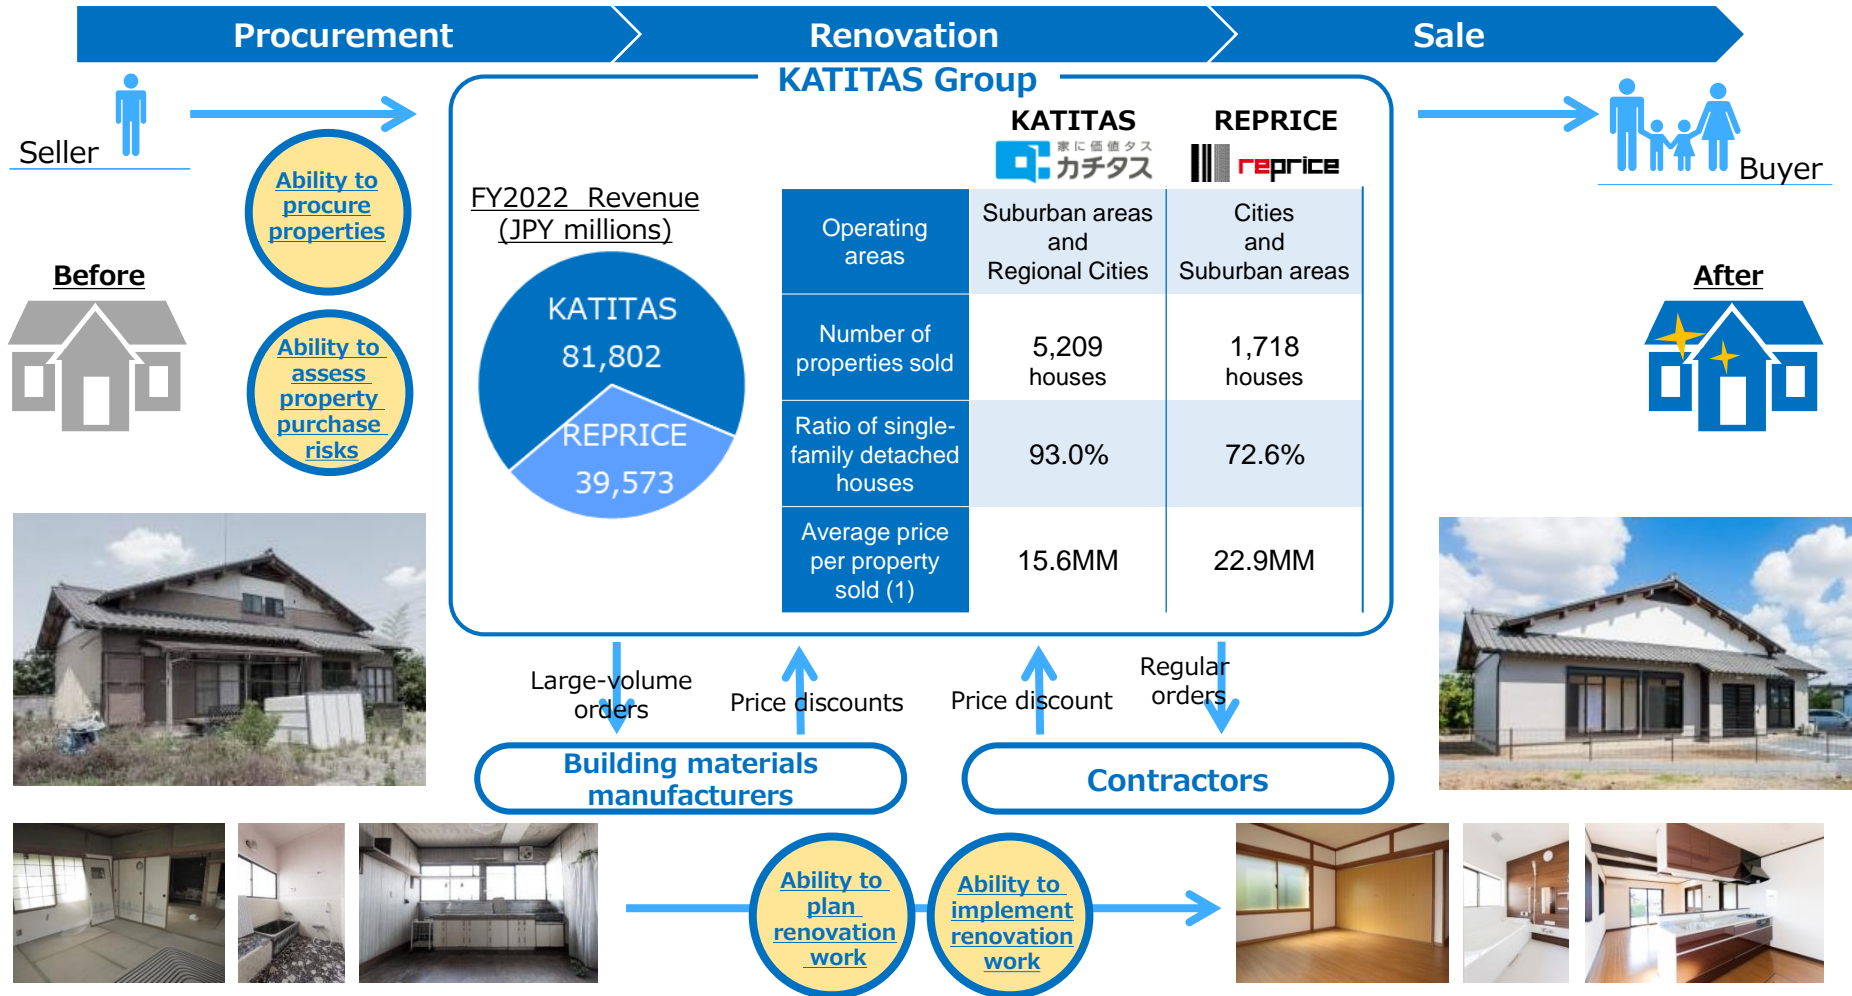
Procurement

Renovation

Sale

KATITAS Group

Seller

Buyer

Ability to procure properties

Ability to assess property purchase risks

Before

After

FY2022 Revenue (JPY millions)

KATITAS 81,802

REPRICE 39,573

KATITAS
家に価値タス
カチタス

REPRICE
reprice

| | | |
|---|---|---|
| Operating areas | Suburban areas and Regional Cities | Cities and Suburban areas |
| Number of properties sold | 5,209 houses | 1,718 houses |
| Ratio of single-family detached houses | 93.0% | 72.6% |
| Average price per property sold (1) | 15.6MM | 22.9MM |

Large-volume orders

Price discounts

Price discount

Regular orders

Building materials manufacturers

Contractors

Ability to plan renovation work

Ability to implement renovation work